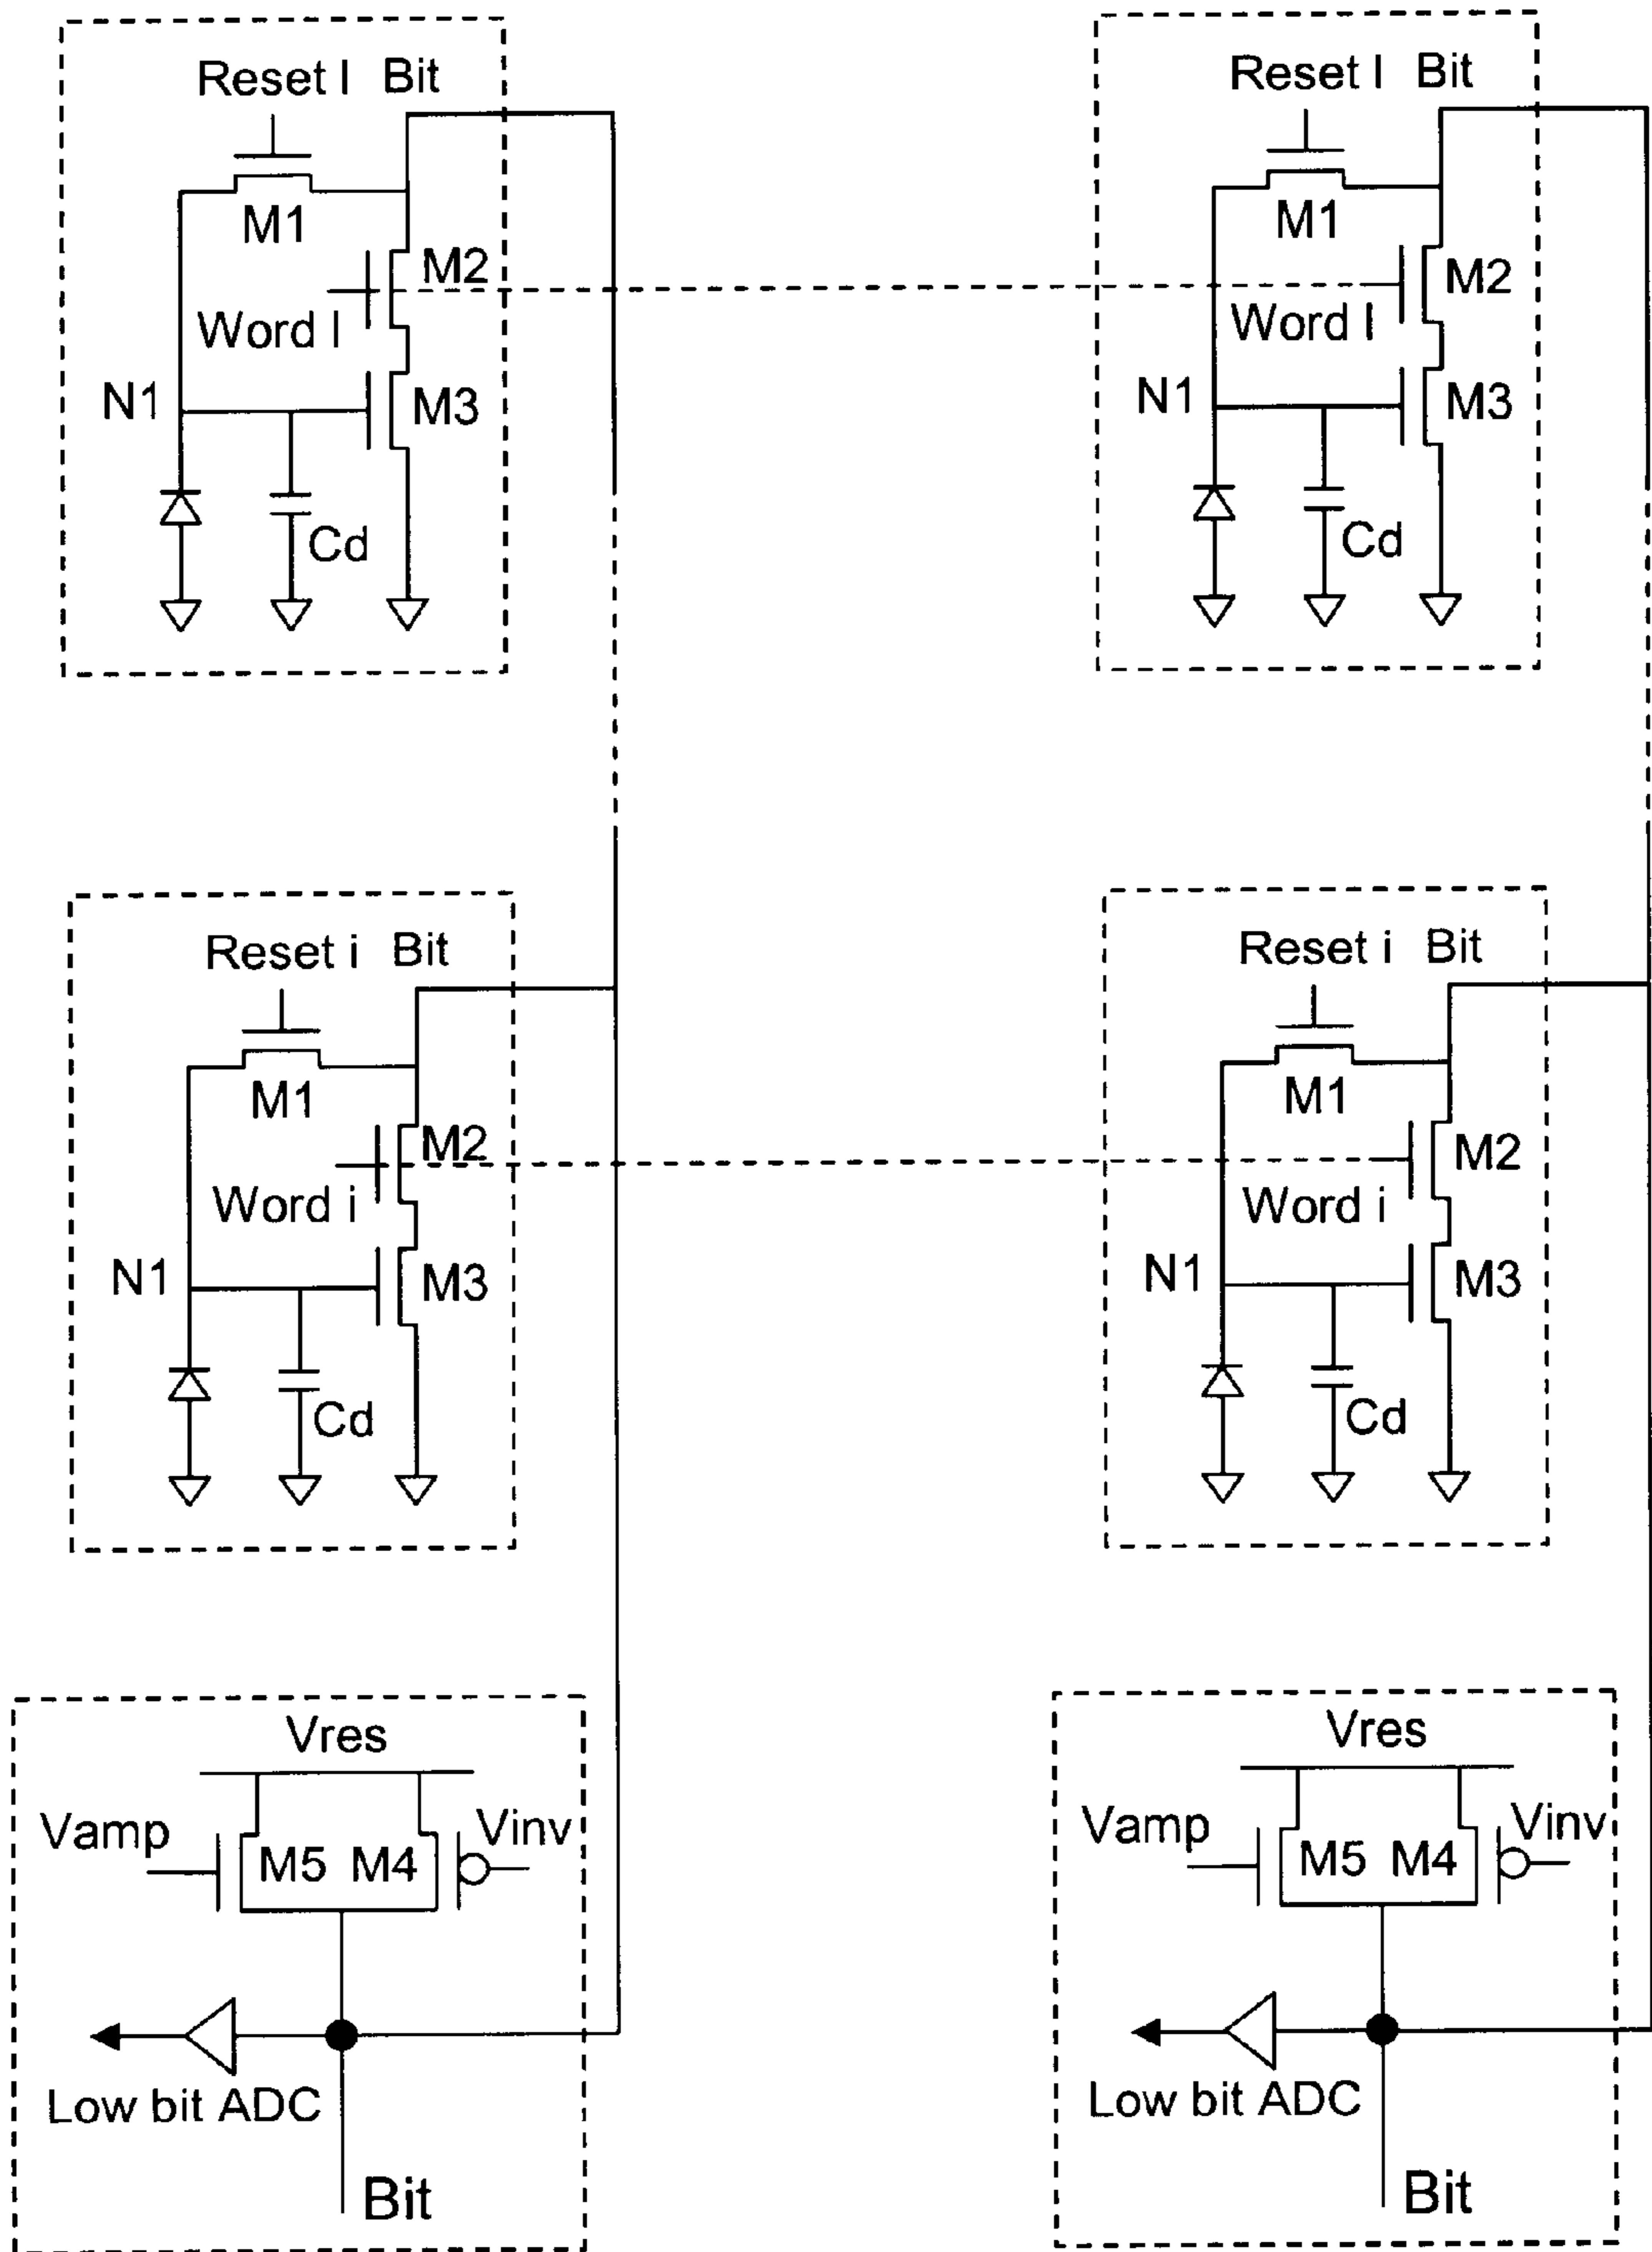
Reset I Bit
M1
M2
Word I
N1
M3
Cd

Reset I Bit
M1
M2
Word I
N1
M3
Cd

Reset i Bit
M1
M2
Word i
N1
M3
Cd

Reset i Bit
M1
M2
Word i
N1
M3
Cd

Vres
Vamp
M5 M4
Vinv
Low bit ADC
Bit

Vres
Vamp
M5 M4
Vinv
Low bit ADC
Bit